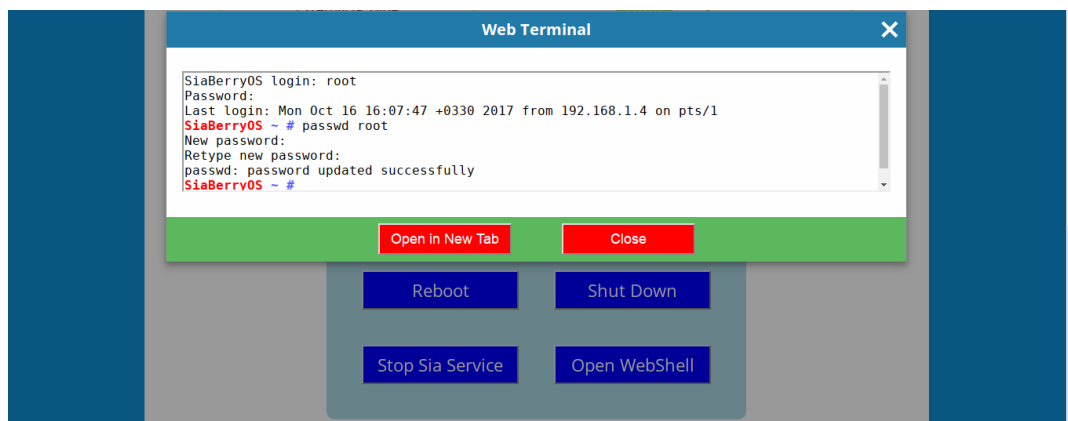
Web Terminal

SiaBerryOS login: root
Password:
Last login: Mon Oct 16 16:07:47 +0330 2017 from 192.168.1.4 on pts/1
SiaBerryOS ~ # passwd root
New password:
Retype new password:
passwd: password updated successfully
SiaBerryOS ~ #

Open in New Tab
Close

Reboot
Shut Down
Stop Sia Service
Open WebShell